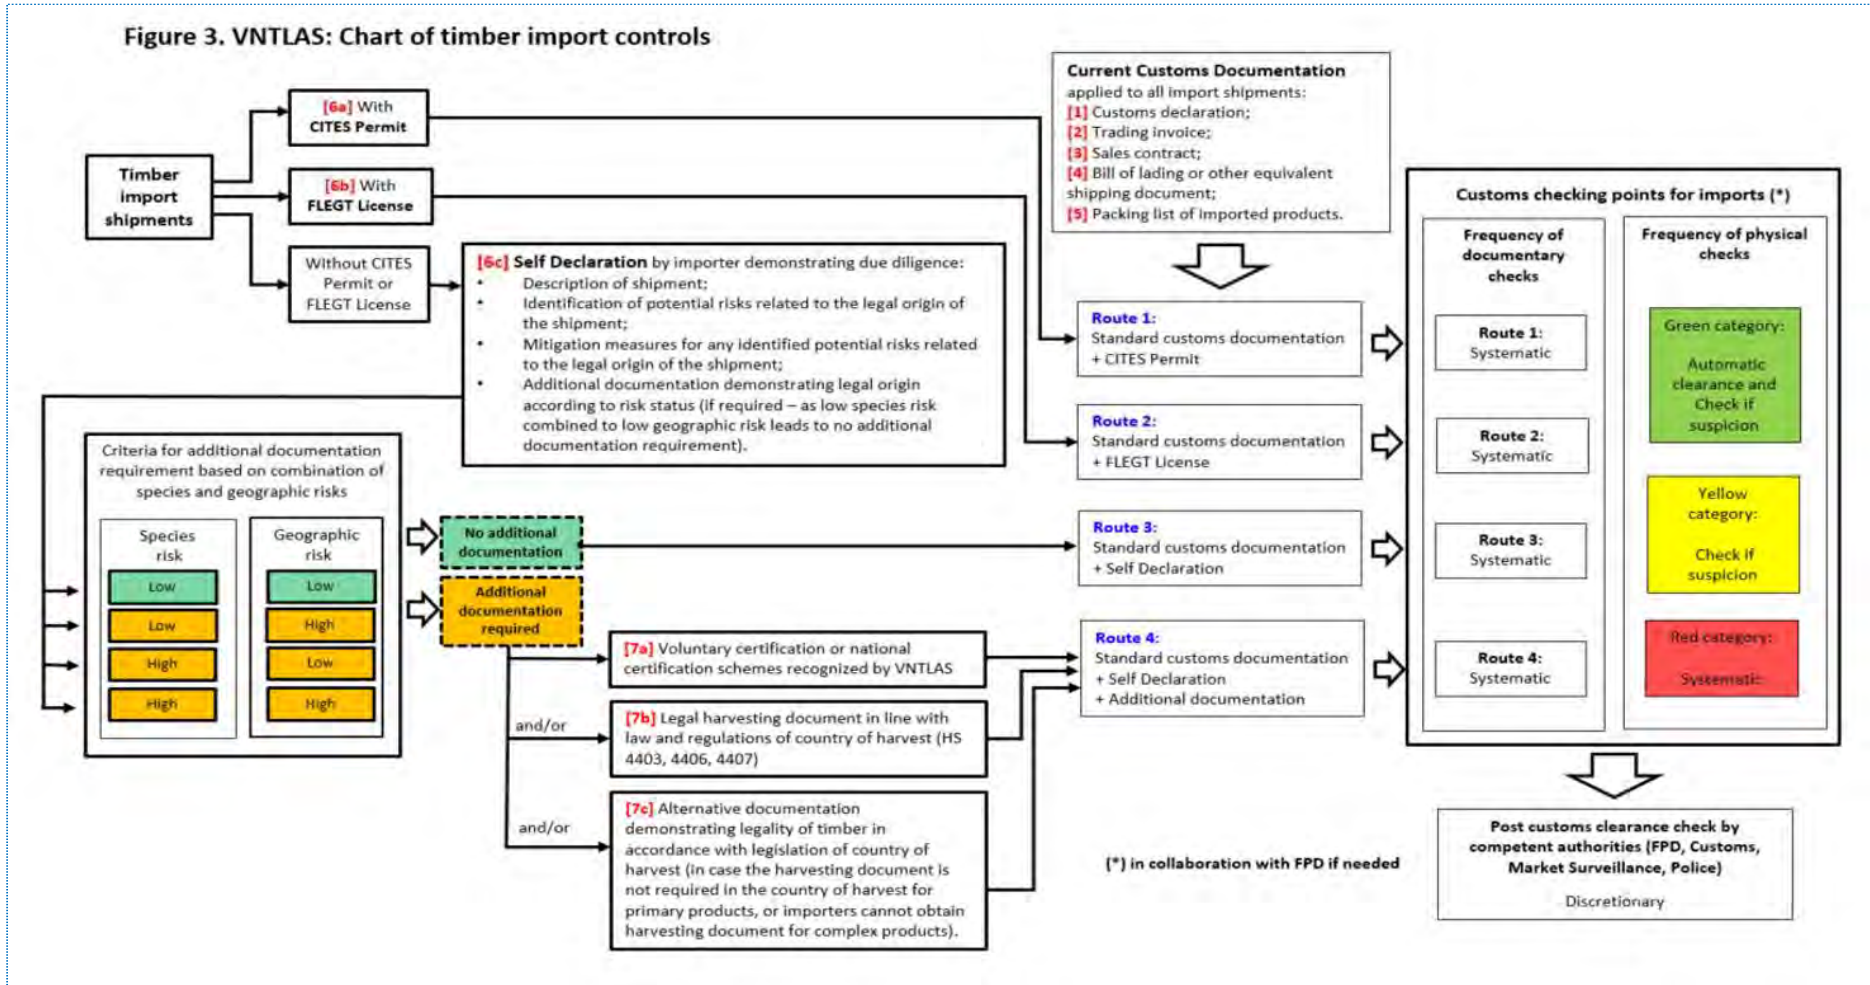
Figure 3. VNTLAS: Chart of timber import controls

Timber import shipments

[6a] With CITES Permit

[6b] With FLEGT License

Without CITES Permit or FLEGT License

Current Customs Documentation applied to all import shipments:
[1] Customs declaration;
[2] Trading invoice;
[3] Sales contract;
[4] Bill of lading or other equivalent shipping document;
[5] Packing list of imported products.

[6c] Self Declaration by importer demonstrating due diligence:
• Description of shipment;
• Identification of potential risks related to the legal origin of the shipment;
• Mitigation measures for any identified potential risks related to the legal origin of the shipment;
• Additional documentation demonstrating legal origin according to risk status (if required – as low species risk combined to low geographic risk leads to no additional documentation requirement).

Route 1:
Standard customs documentation + CITES Permit

Route 2:
Standard customs documentation + FLEGT License

Route 3:
Standard customs documentation + Self Declaration

Route 4:
Standard customs documentation + Self Declaration + Additional documentation

Criteria for additional documentation requirement based on combination of species and geographic risks

| Species risk | Geographic risk |
|---|---|
| Low | Low |
| Low | High |
| High | Low |
| High | High |

No additional documentation

Additional documentation required

[7a] Voluntary certification or national certification schemes recognized by VNTLAS

and/or

[7b] Legal harvesting document in line with law and regulations of country of harvest (HS 4403, 4406, 4407)

and/or

[7c] Alternative documentation demonstrating legality of timber in accordance with legislation of country of harvest (in case the harvesting document is not required in the country of harvest for primary products, or importers cannot obtain harvesting document for complex products).

Customs checking points for imports (*)

Frequency of documentary checks

Route 1: Systematic

Route 2: Systematic

Route 3: Systematic

Route 4: Systematic

Frequency of physical checks

Green category: Automatic clearance and Check if suspicion

Yellow category: Check if suspicion

Red category: Systematic

(*) in collaboration with FPD if needed

Post customs clearance check by competent authorities (FPD, Customs, Market Surveillance, Police)
Discretionary